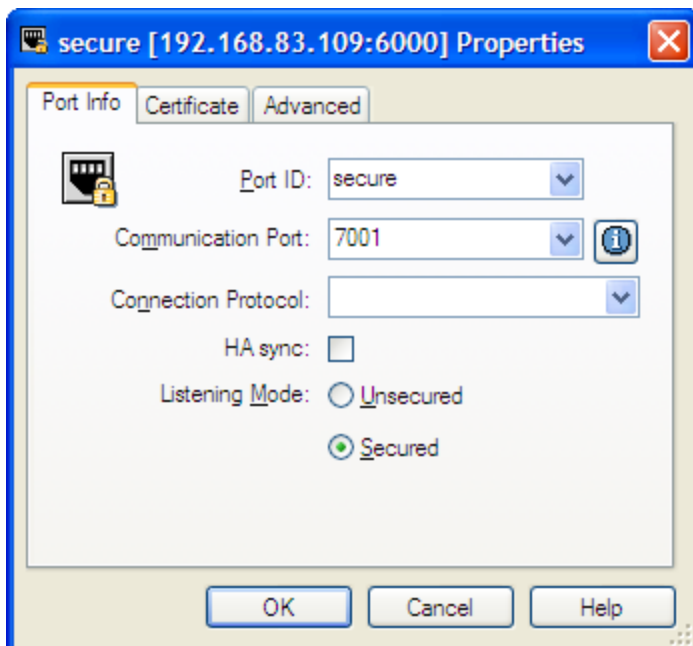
secure [192.168.83.109:6000] Properties

Port Info | Certificate | Advanced

Port ID: secure

Communication Port: 7001

Connection Protocol:

HA sync:

Listening Mode: Unsecured

Secured

OK | Cancel | Help